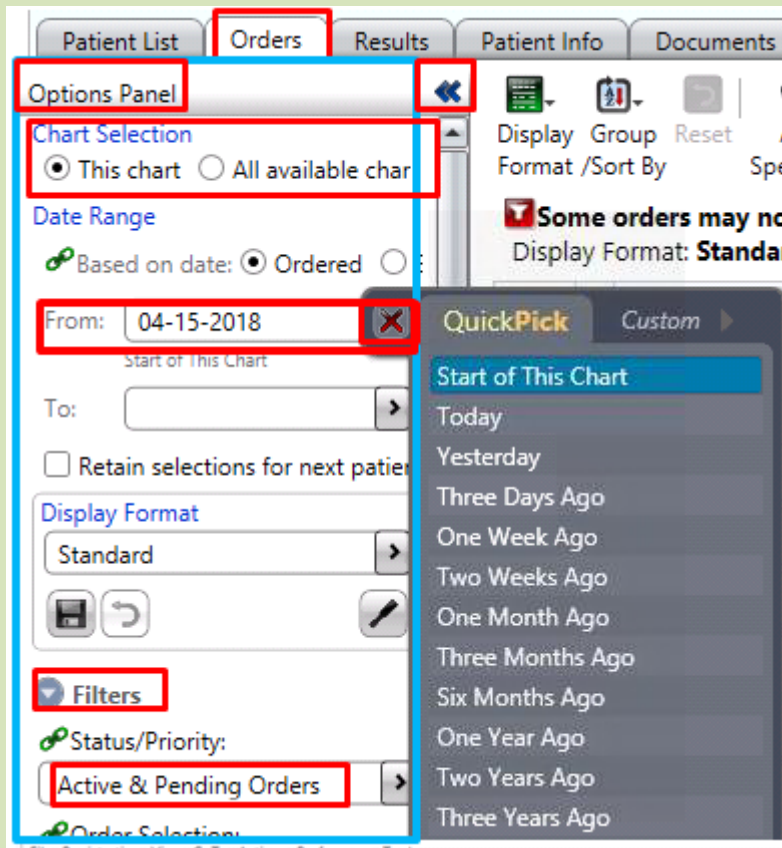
Patient List | Orders | Results | Patient Info | Documents

Options Panel

Chart Selection
This chart   All available char

Date Range
Based on date: Ordered

From: 04-15-2018
Start of This Chart

To:

Retain selections for next patie

Display Format
Standard

Filters
Status/Priority:
Active & Pending Orders

Order Selection:

Display Format   Group /Sort By   Reset   Spe

Some orders may no
Display Format: Standar

QuickPick   Custom

Start of This Chart
Today
Yesterday
Three Days Ago
One Week Ago
Two Weeks Ago
One Month Ago
Three Months Ago
Six Months Ago
One Year Ago
Two Years Ago
Three Years Ago